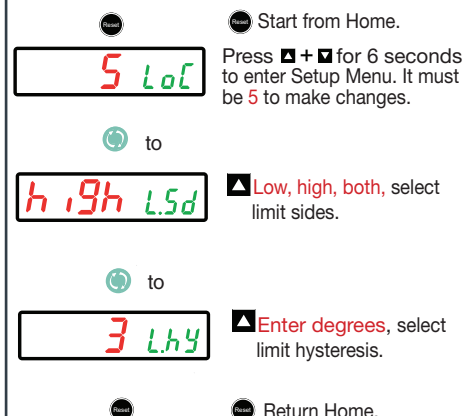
Reset

Reset Start from Home.

5 LoC

Press ▲ + ▼ for 6 seconds to enter Setup Menu. It must be 5 to make changes.

to

high L.Sd

▲ Low, high, both, select limit sides.

to

3 L.hY

▲ Enter degrees, select limit hysteresis.

Reset

Reset Return Home.